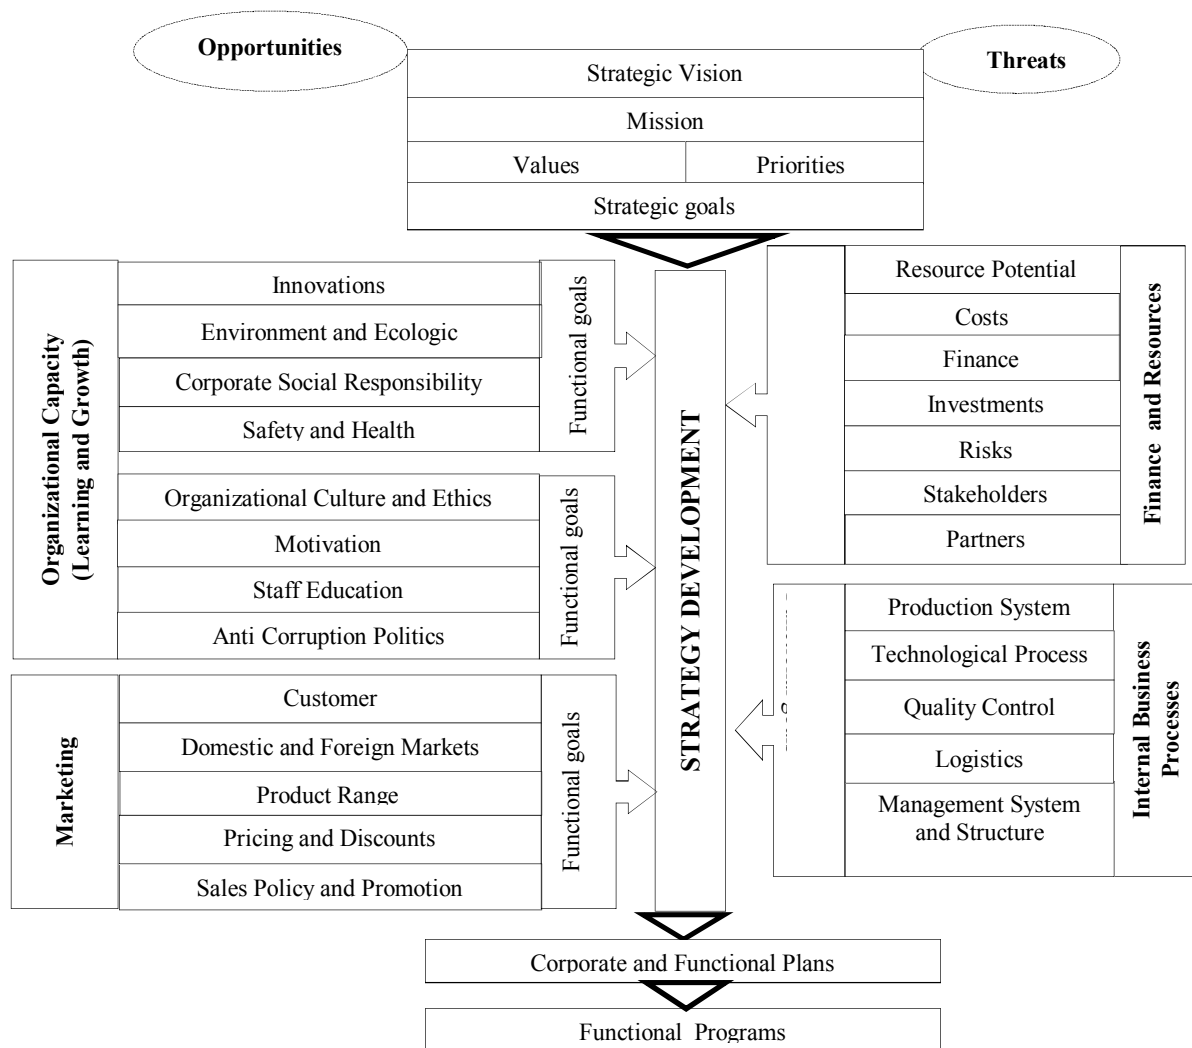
Opportunities

Threats

Strategic Vision

Mission

Values

Priorities

Strategic goals

Organizational Capacity (Learning and Growth)

Innovations

Environment and Ecologic

Corporate Social Responsibility

Safety and Health

Functional goals

Organizational Culture and Ethics

Motivation

Staff Education

Anti Corruption Politics

Functional goals

Marketing

Customer

Domestic and Foreign Markets

Product Range

Pricing and Discounts

Sales Policy and Promotion

Functional goals

STRATEGY DEVELOPMENT

Resource Potential

Costs

Finance

Investments

Risks

Stakeholders

Partners

Finance and Resources

Production System

Technological Process

Quality Control

Logistics

Management System and Structure

Internal Business Processes

Corporate and Functional Plans

Functional Programs